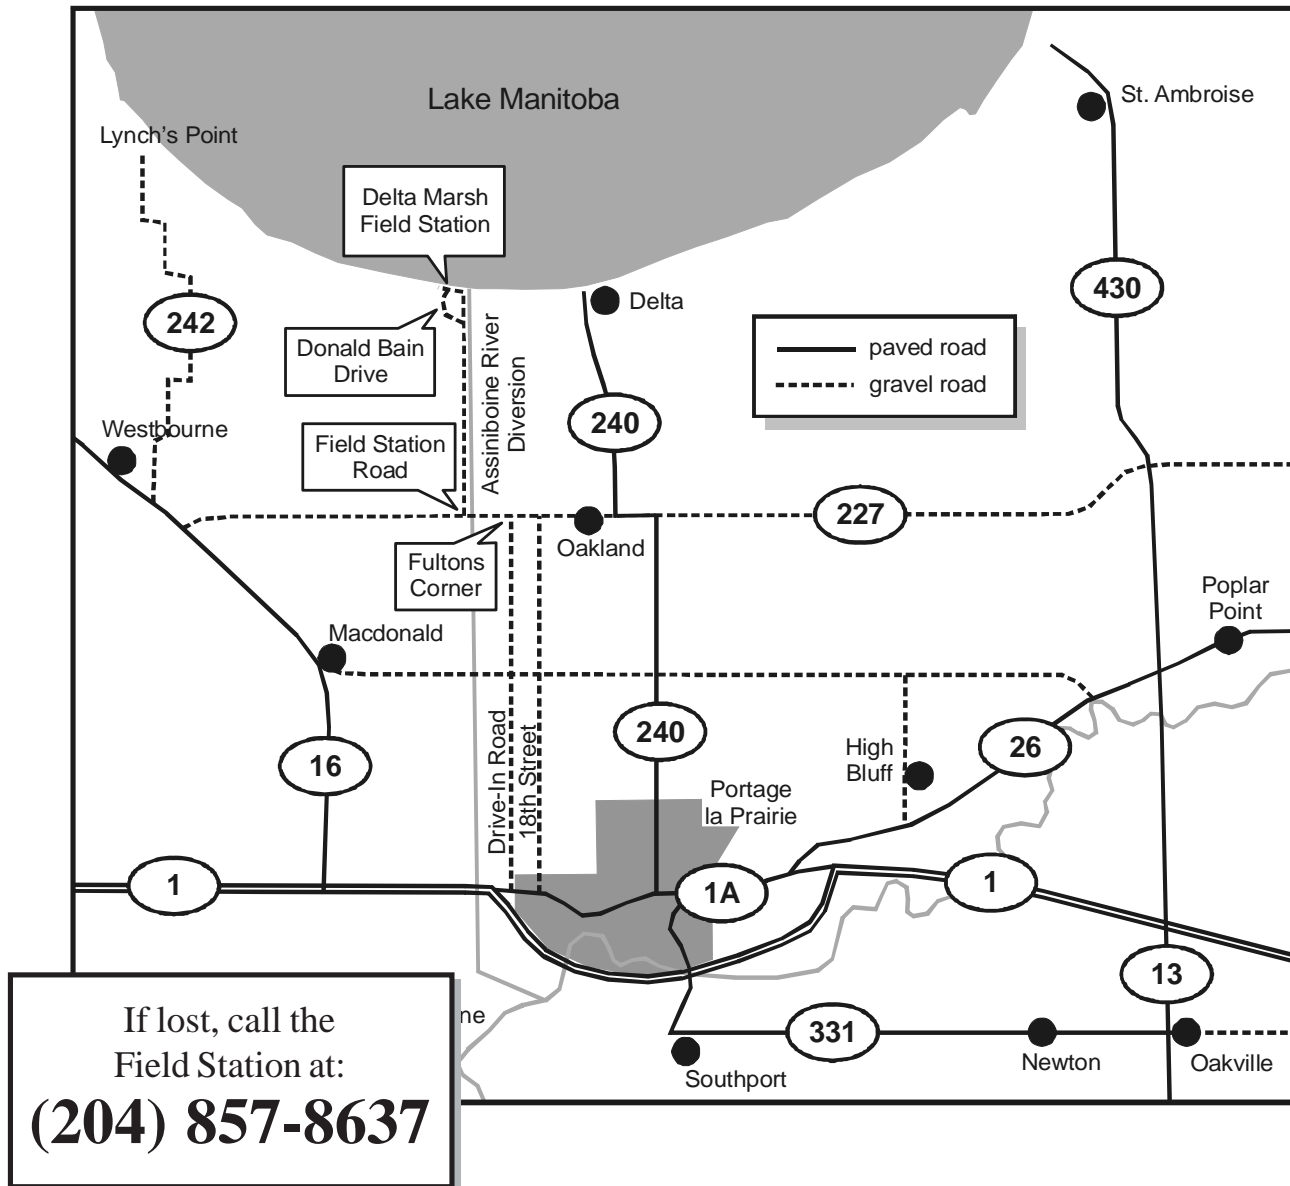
Lake Manitoba

Lynch's Point

St. Ambroise

Delta Marsh Field Station

242

Delta

430

Donald Bain Drive

Assiniboine River Diversion

paved road
gravel road

Westbourne

Field Station Road

240

227

Oakland

Fultons Corner

Poplar Point

Macdonald

Drive-In Road

18th Street

240

High Bluff

26

16

Portage la Prairie

1

1A

1

13

ne

331

If lost, call the Field Station at:
(204) 857-8637

Southport

Newton

Oakville